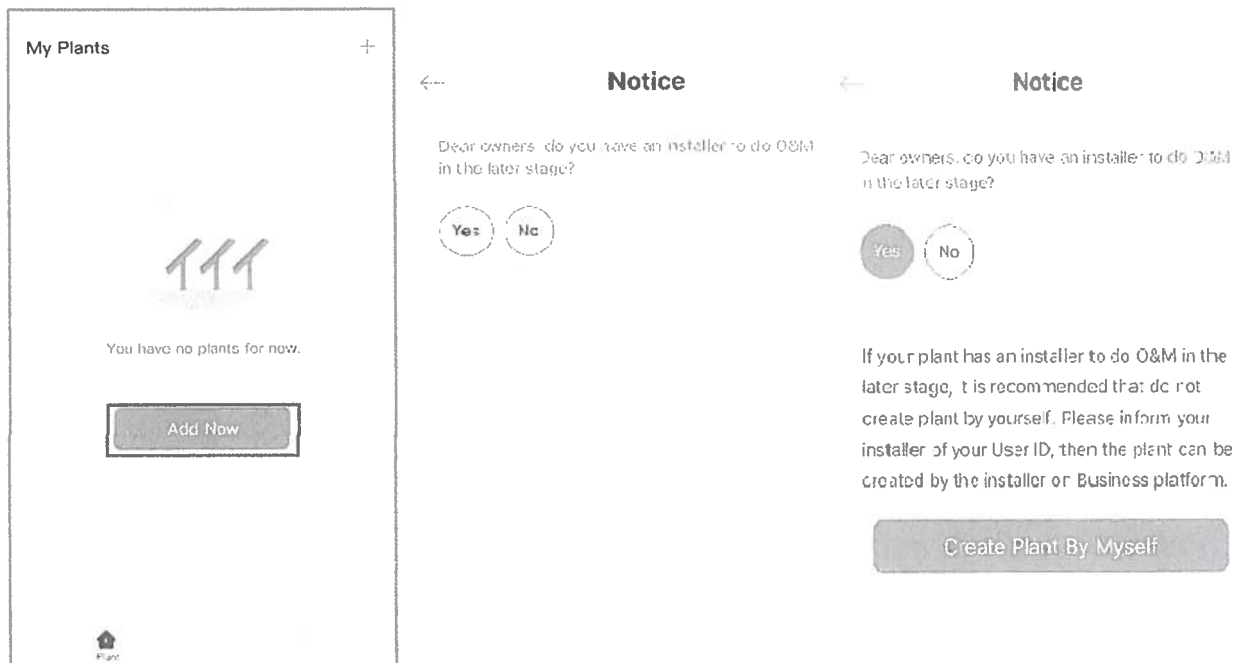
My Plants +

You have no plants for now.

Add Now

Plant

←

Notice

Dear owners, do you have an installer to do O&M in the later stage?

Yes No

←

Notice

Dear owners, do you have an installer to do O&M in the later stage?

Yes No

If your plant has an installer to do O&M in the later stage, it is recommended that do not create plant by yourself. Please inform your installer of your User ID, then the plant can be created by the installer or Business platform.

Create Plant By Myself